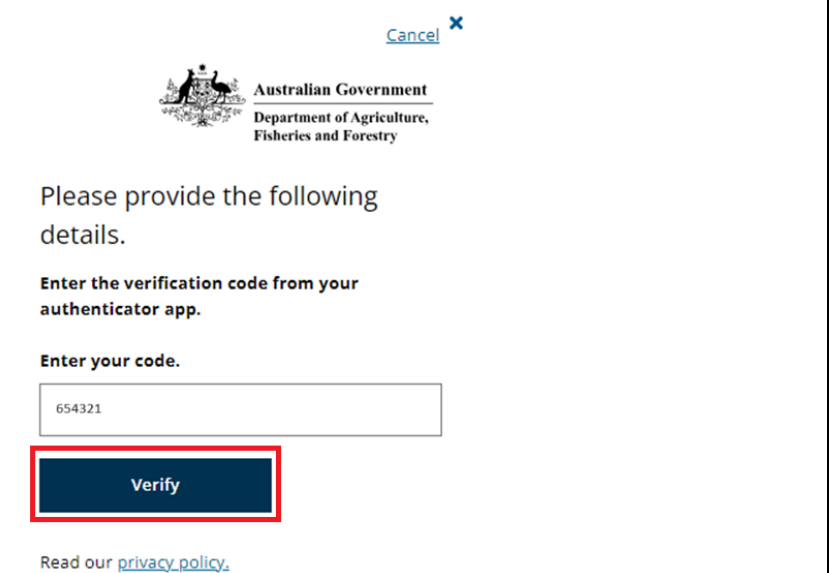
Cancel ×

Australian Government
Department of Agriculture, Fisheries and Forestry

Please provide the following details.

Enter the verification code from your authenticator app.

Enter your code.

654321

Verify

Read our privacy policy.